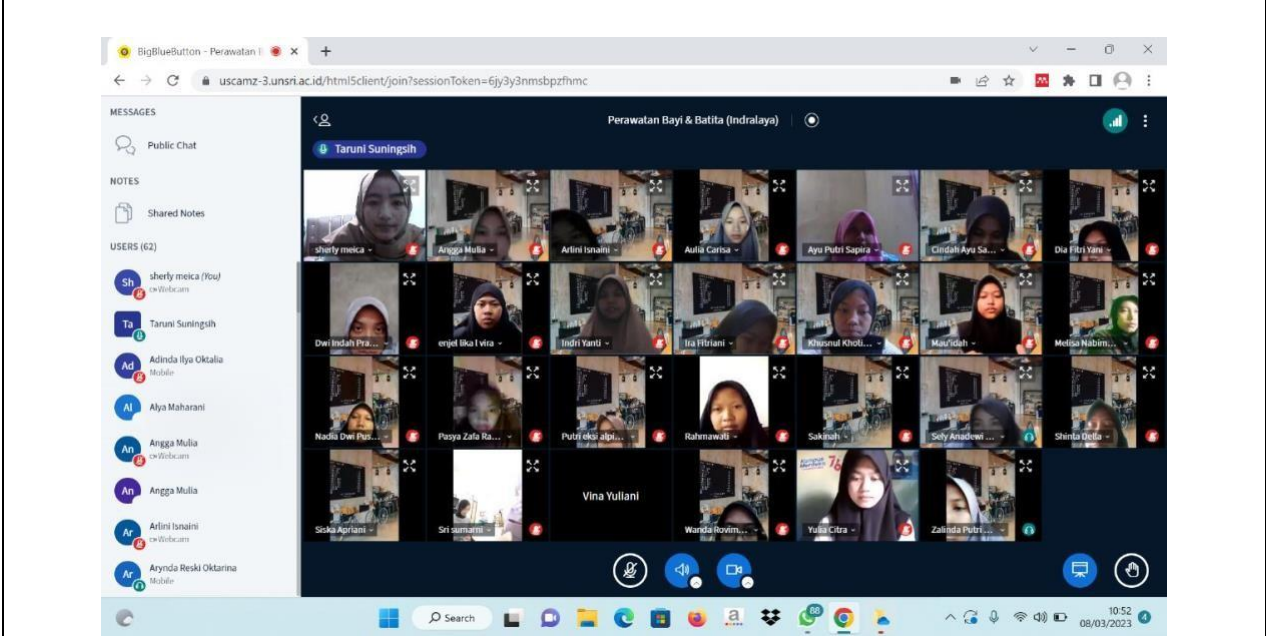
BigBlueButton - Perawatan I ×
+
uscamz-3.unsri.ac.id/html5client/join?sessionToken=6jy3y3nmsbpzfhmc

MESSAGES
Public Chat
NOTES
Shared Notes
USERS (62)
sherly meica (You)
Webcam
Taruni Suningsih
Adinda Ilya Oktalia
Mobile
Alya Maharani
Angga Mulia
Webcam
Angga Mulia
Arlini Isnaini
Webcam
Arynda Reski Oktarina
Mobile

Perawatan Bayi & Batita (Indralaya)
Taruni Suningsih

sherly meica
Angga Mulia
Arlini Isnaini
Aulia Carisa
Ayu Putri Sapira
Cindah Ayu Sa...
Dia Fitri Yani
Dwi Indah Pra...
enjel lika I vira
Indri Yanti
Ira Fitriani
Khusnul Khoti...
Mau'idah
Melisa Nabim...
Nadia Dwi Pus...
Pasya Zafa Ra...
Putri eksi alpi...
Rahmawati
Sakinah
Sely Anadewi ...
Shinta Della
Siska Apriani
Sri sumarni
Vina Yuliani
Wanda Rovim...
Yulia Citra
Zalinda Putri...

Search
10:52
08/03/2023